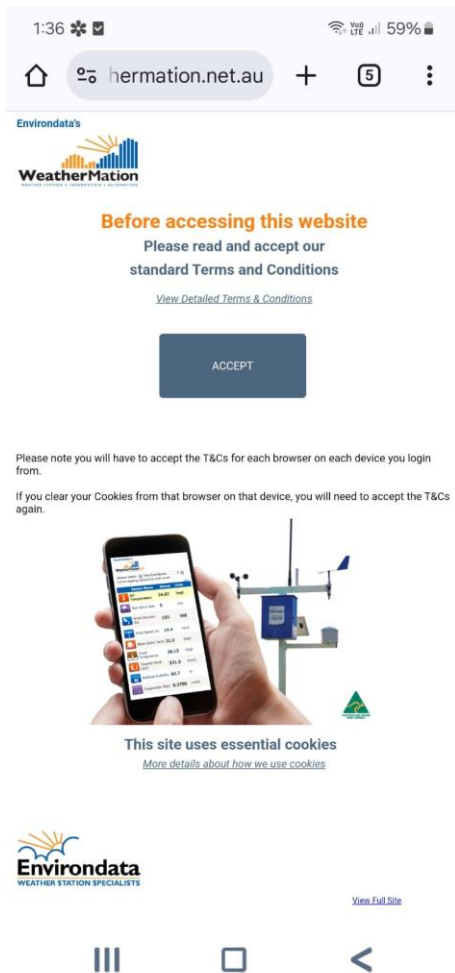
1:36 59%

hermation.net.au 5

Environdata's

WeatherMation
WEATHER STATION | INFORMATION | AUTOMATION

Before accessing this website
Please read and accept our
standard Terms and Conditions

View Detailed Terms & Conditions

ACCEPT

Please note you will have to accept the T&Cs for each browser on each device you login from.

If you clear your Cookies from that browser on that device, you will need to accept the T&Cs again.

This site uses essential cookies
More details about how we use cookies

Environdata
WEATHER STATION SPECIALISTS

View Full Site